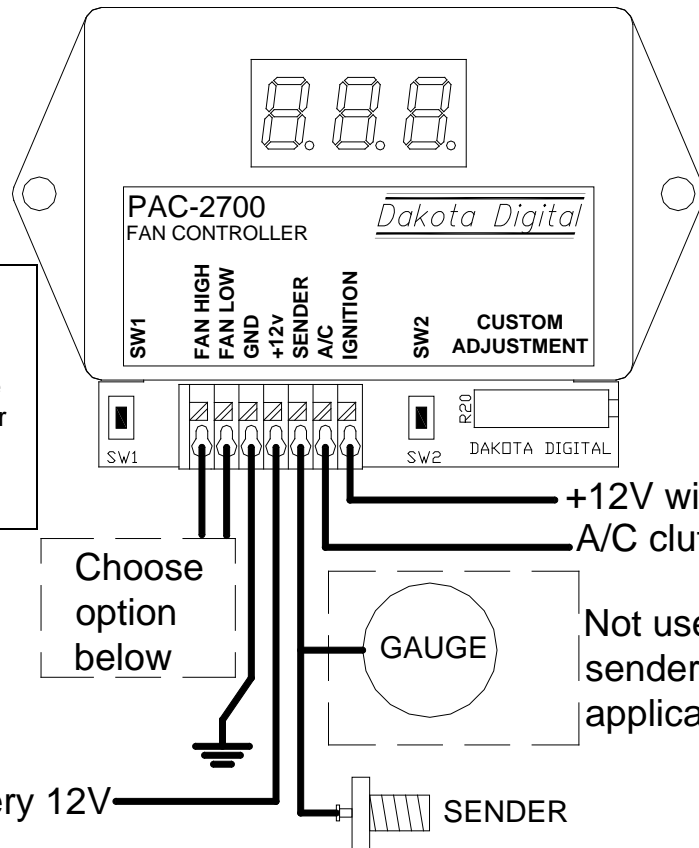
PAC-2700
FAN CONTROLLER

Dakota Digital

SW1
FAN HIGH
FAN LOW
GND
+12v
SENDER
A/C
IGNITION
SW2
CUSTOM ADJUSTMENT

r

SW1
SW2
R20
DAKOTA DIGITAL

+12V wi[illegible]
A/C clut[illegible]

Choose option below

GAUGE

Not use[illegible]
sender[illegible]
applica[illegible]

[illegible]ery 12V

SENDER